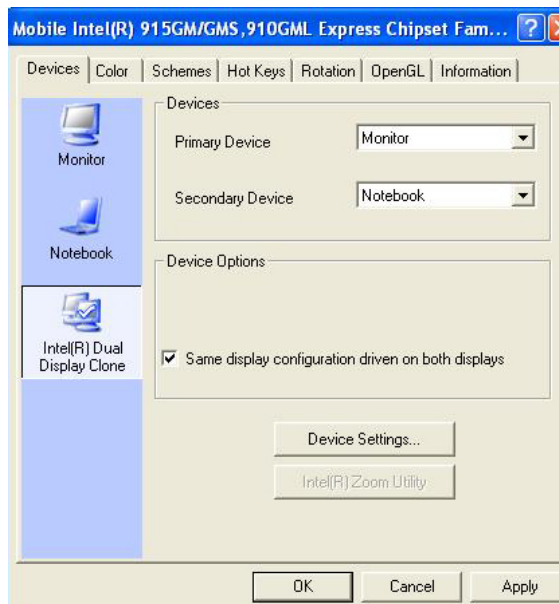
Mobile Intel(R) 915GM/GMS,910GML Express Chipset Fam...

Devices | Color | Schemes | Hot Keys | Rotation | OpenGL | Information

Monitor

Notebook

Intel(R) Dual Display Clone

Devices

Primary Device
Monitor

Secondary Device
Notebook

Device Options

Same display configuration driven on both displays

Device Settings...

Intel(R) Zoom Utility

OK
Cancel
Apply